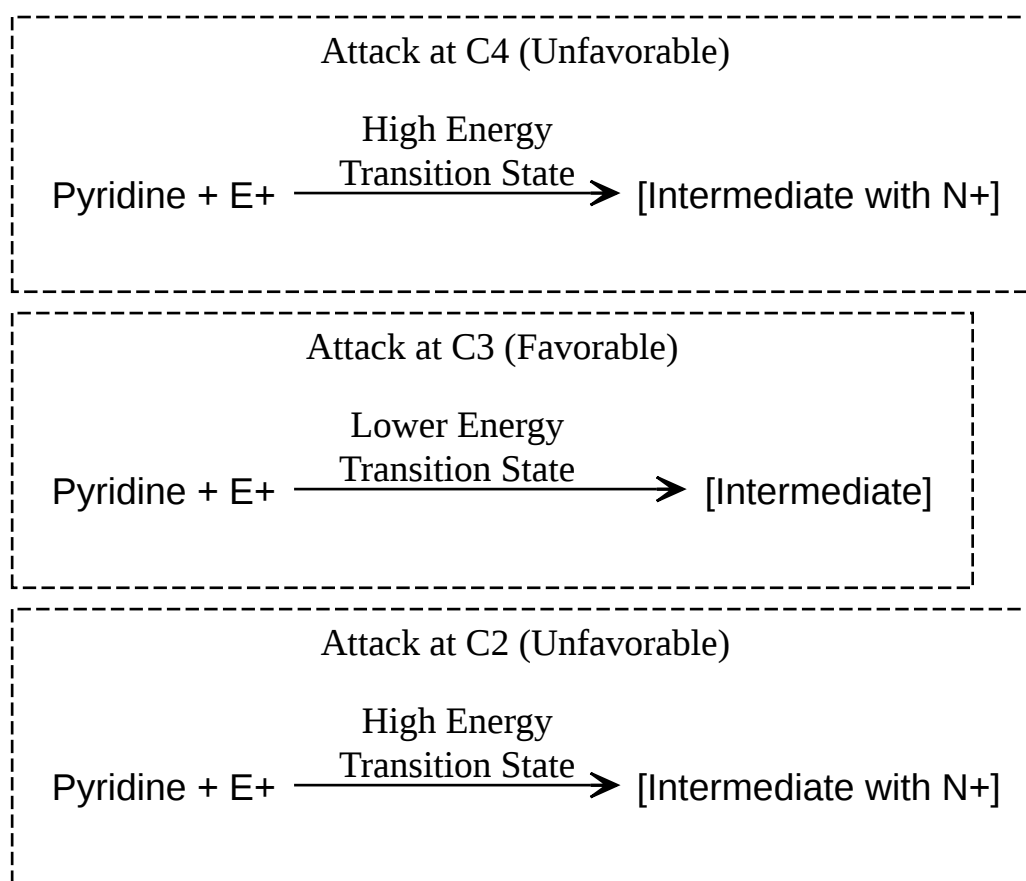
Attack at C4 (Unfavorable)

Pyridine + E+ $\xrightarrow{\text{High Energy Transition State}}$ [Intermediate with N+]

Attack at C3 (Favorable)

Pyridine + E+ $\xrightarrow{\text{Lower Energy Transition State}}$ [Intermediate]

Attack at C2 (Unfavorable)

Pyridine + E+ $\xrightarrow{\text{High Energy Transition State}}$ [Intermediate with N+]